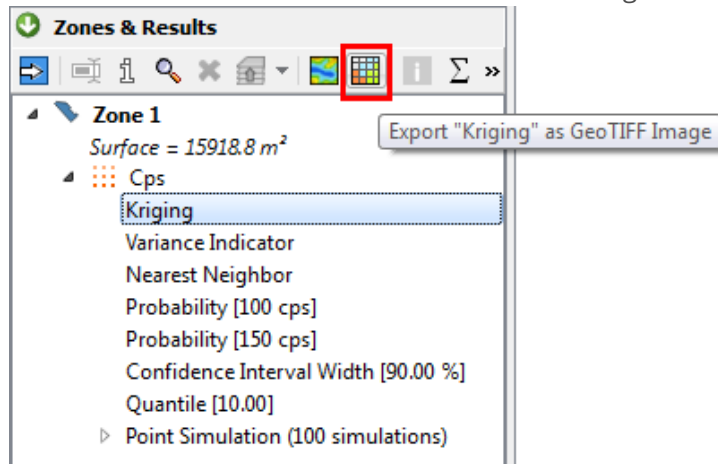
Zones & Results

»

Zone 1
Surface = 15918.8 $m^2$
Cps
Kriging
Variance Indicator
Nearest Neighbor
Probability [100 cps]
Probability [150 cps]
Confidence Interval Width [90.00 %]
Quantile [10.00]
Point Simulation (100 simulations)

Export "Kriging" as GeoTIFF Image